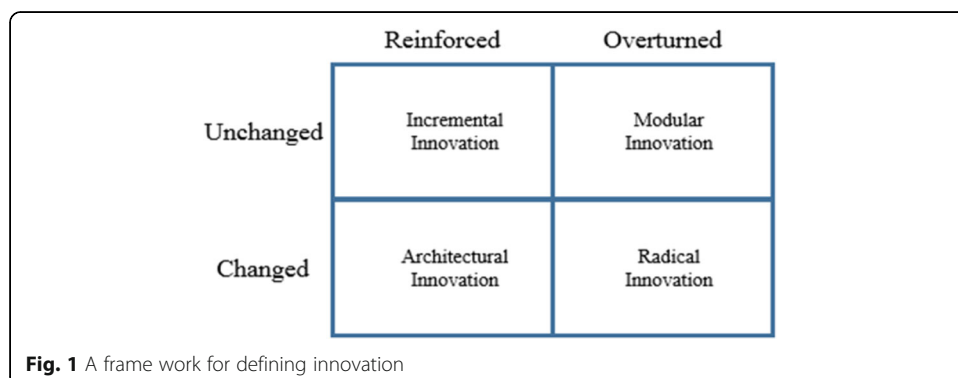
| | Reinforced | Overturned |
|---|---|---|
| Unchanged | Incremental Innovation | Modular Innovation |
| Changed | Architectural Innovation | Radical Innovation |

**Fig. 1** A frame work for defining innovation